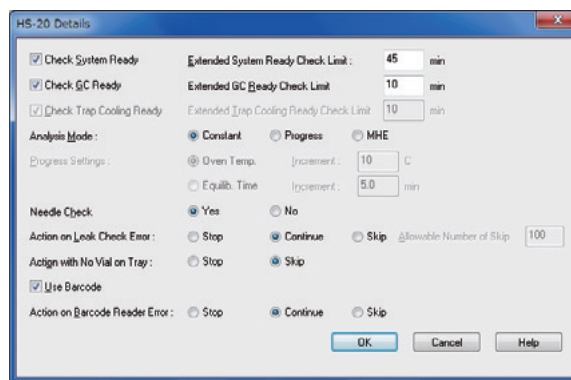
HS-20 Details

Check System Ready
Extended System Ready Check Limit : 45 min

Check GC Ready
Extended GC Ready Check Limit 10 min

Check Trap Cooling Ready
Extended Trap Cooling Ready Check Limit 10 min

Analysis Mode : Constant Progress MHE

Progress Settings : Oven Temp. Increment : 10 C

Equilib. Time Increment : 5.0 min

Needle Check Yes No

Action on Leak Check Error : Stop Continue Skip Allowable Number of Skip 100

Action with No Vial on Tray : Stop Skip

Use Barcode

Action on Barcode Reader Error : Stop Continue Skip

OK Cancel Help